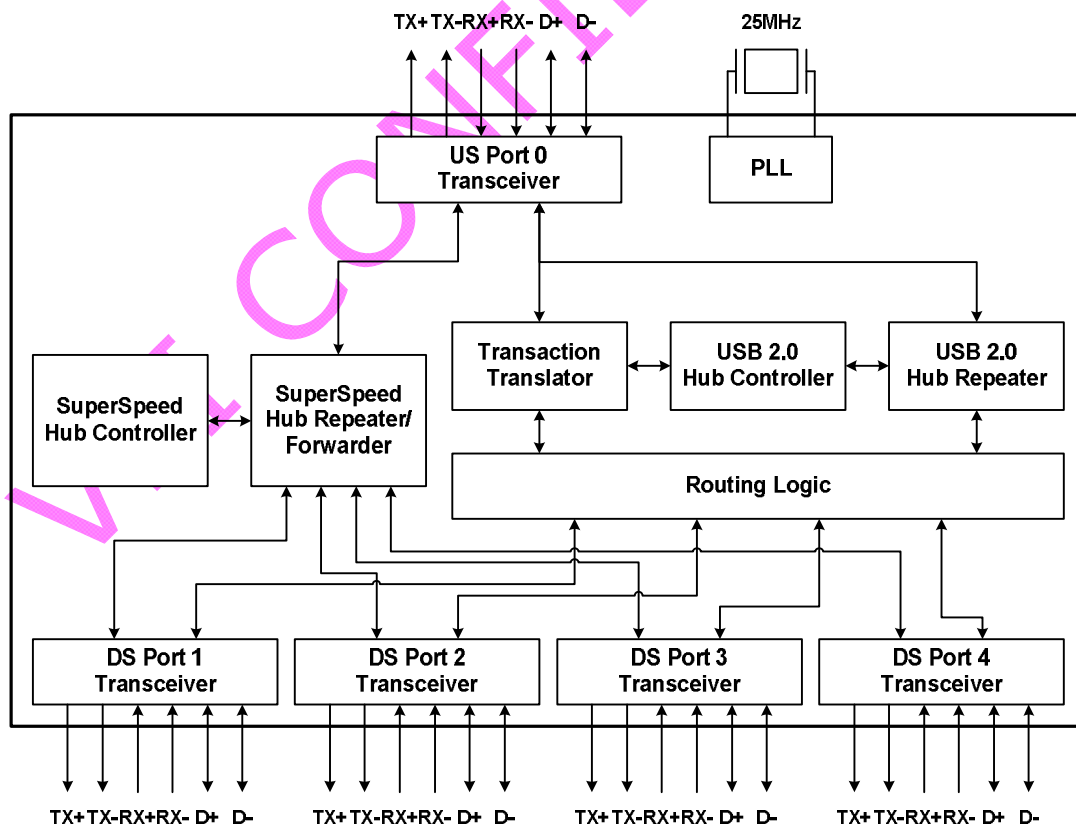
TX+ TX-RX+RX- D+ D-

25MHz

US Port 0
Transceiver

PLL

SuperSpeed
Hub Controller

SuperSpeed
Hub Repeater/
Forwarder

Transaction
Translator

USB 2.0
Hub Controller

USB 2.0
Hub Repeater

Routing Logic

DS Port 1
Transceiver

DS Port 2
Transceiver

DS Port 3
Transceiver

DS Port 4
Transceiver

TX+ TX-RX+RX- D+ D-

TX+ TX-RX+RX- D+ D-

TX+ TX-RX+RX- D+ D-

TX+ TX-RX+RX- D+ D-

VIA CONFI